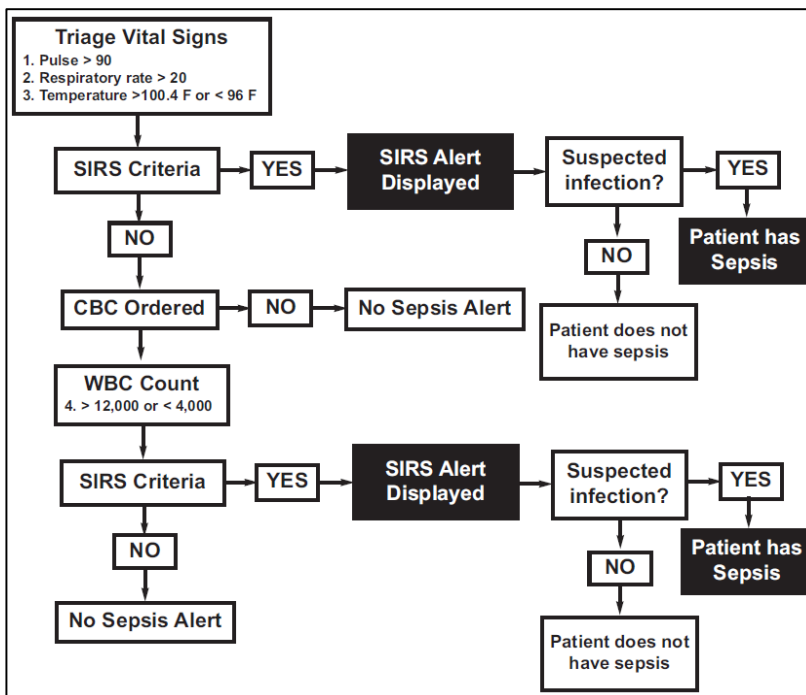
Triage Vital Signs
1. Pulse > 90
2. Respiratory rate > 20
3. Temperature >100.4 F or < 96 F

SIRS Criteria

YES

SIRS Alert Displayed

Suspected infection?

YES

Patient has Sepsis

NO

NO

Patient does not have sepsis

CBC Ordered

NO

No Sepsis Alert

WBC Count
4. > 12,000 or < 4,000

SIRS Criteria

YES

SIRS Alert Displayed

Suspected infection?

YES

Patient has Sepsis

NO

NO

No Sepsis Alert

Patient does not have sepsis